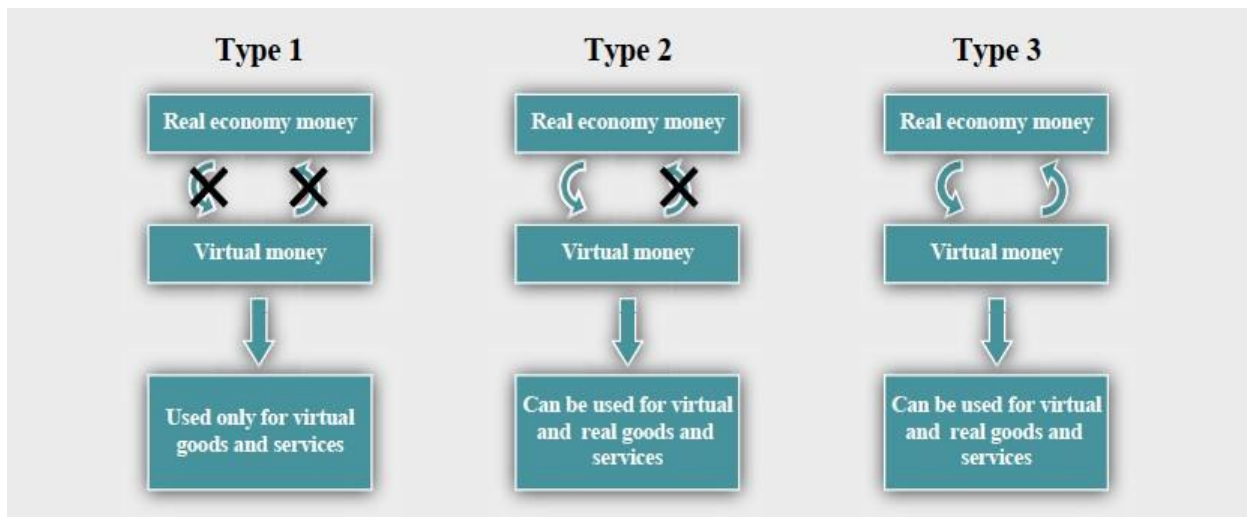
Type 1

Real economy money

Virtual money

Used only for virtual goods and services

Type 2

Real economy money

Virtual money

Can be used for virtual and real goods and services

Type 3

Real economy money

Virtual money

Can be used for virtual and real goods and services